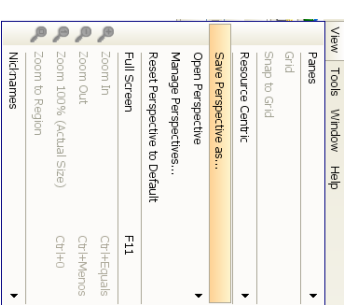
View Tools Window Help

Panes

Grid

Snap to Grid

Resource Centric

Save Perspective as...

Open Perspective

Manage Perspectives...

Reset Perspective to Default

Full Screen F11

Zoom In Ctrl+Equals

Zoom Out Ctrl+Minus

Zoom 100% (Actual Size) Ctrl+0

Zoom to Region

Nidnames